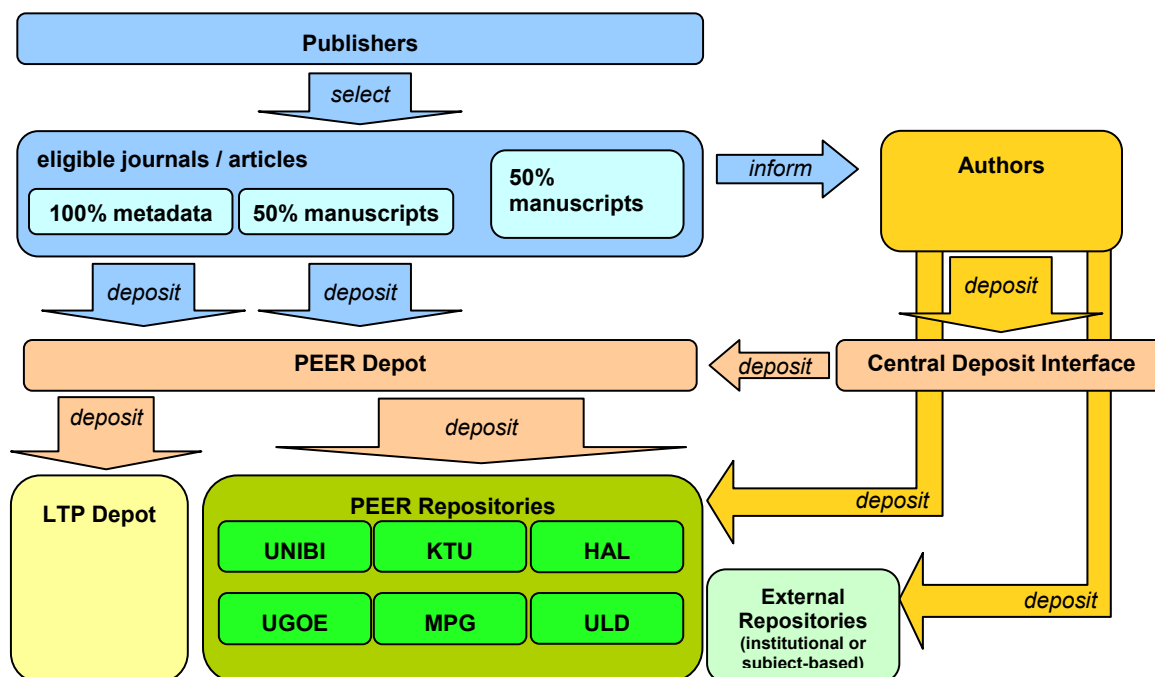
Publishers

select

eligible journals / articles

100% metadata

50% manuscripts

50% manuscripts

inform

Authors

deposit

deposit

deposit

PEER Depot

deposit

Central Deposit Interface

deposit

deposit

LTP Depot

PEER Repositories

UNIBI

KTU

HAL

UGOE

MPG

ULD

deposit

External Repositories (institutional or subject-based)

deposit